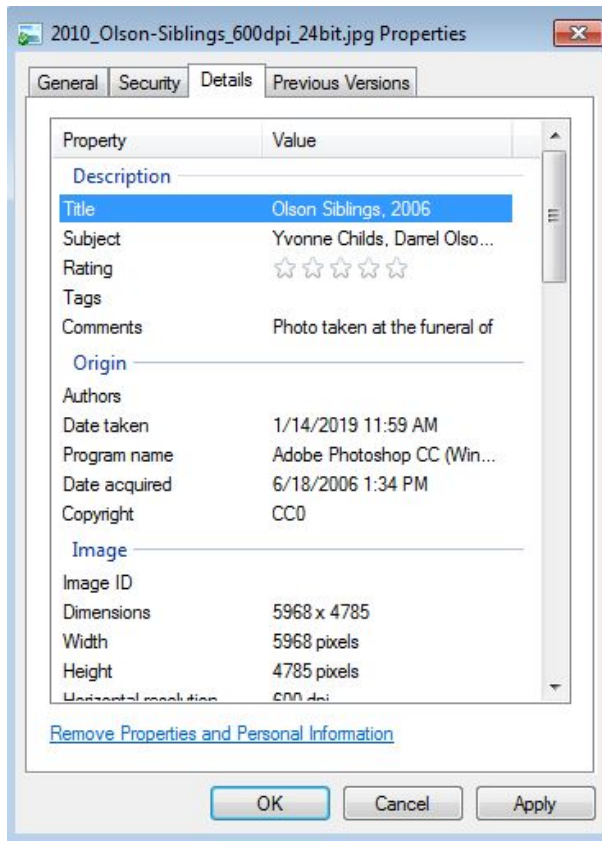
2010_Olson-Siblings_600dpi_24bit.jpg Properties

General | Security | Details | Previous Versions

| Property | Value |
|---|---|
| Description | |
| Title | Olson Siblings, 2006 |
| Subject | Yvonne Childs, Darrel Olso... |
| Rating | ☆☆☆☆☆ |
| Tags | |
| Comments | Photo taken at the funeral of |
| Origin | |
| Authors | |
| Date taken | 1/14/2019 11:59 AM |
| Program name | Adobe Photoshop CC (Win... |
| Date acquired | 6/18/2006 1:34 PM |
| Copyright | CC0 |
| Image | |
| Image ID | |
| Dimensions | 5968 x 4785 |
| Width | 5968 pixels |
| Height | 4785 pixels |
| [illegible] | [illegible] |

Remove Properties and Personal Information

OK | Cancel | Apply